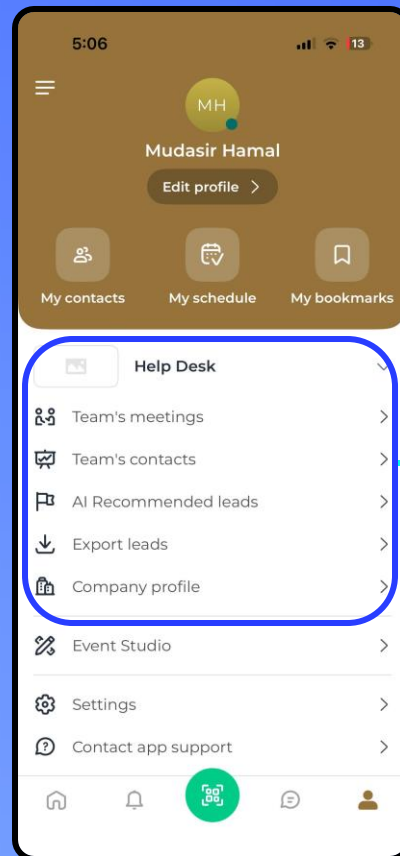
5:06

13

MH

Mudasir Hamal

Edit profile >

My contacts

My schedule

My bookmarks

Help Desk

Team's meetings

Team's contacts

AI Recommended leads

Export leads

Company profile

Event Studio

Settings

Contact app support